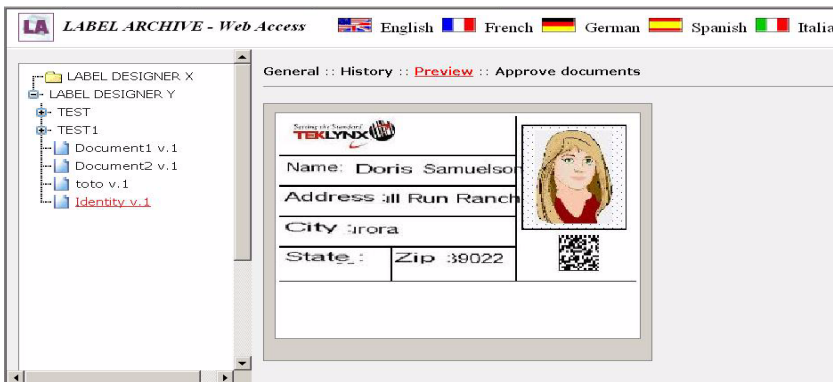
LA LABEL ARCHIVE - Web Access English French German Spanish Italia

LABEL DESIGNER X
LABEL DESIGNER Y
TEST
TEST1
Document1 v.1
Document2 v.1
toto v.1
Identity v.1

General :: History :: Preview :: Approve documents

Serving the Standard
TEKLYNX

Name: Doris Samuelson
Address :ill Run Ranch
City :urora
State :
Zip 39022